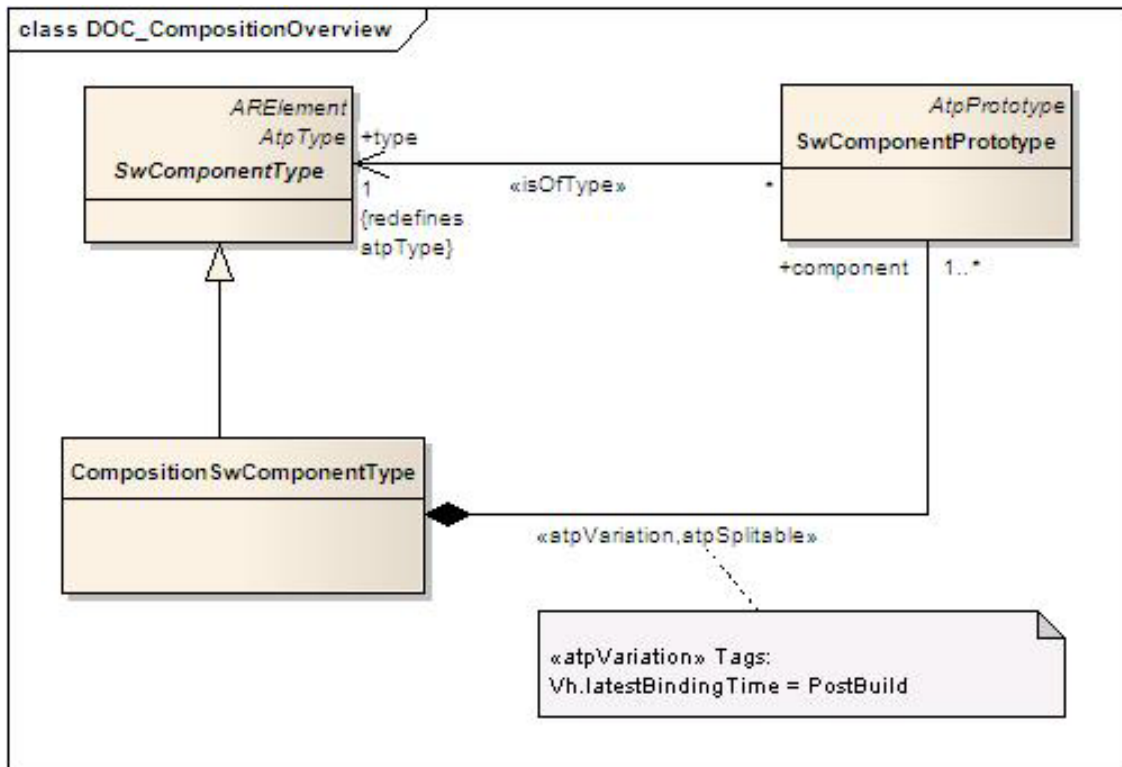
class DOC_CompositionOverview

ARElement
AtpType
SwComponentType

+type
1
{redefines atpType}

«isOfType»

*

AtpPrototype
SwComponentPrototype

+component
1..*

CompositionSwComponentType

«atpVariation,atpSplitable»

«atpVariation» Tags:
Vh.latestBindingTime = PostBuild